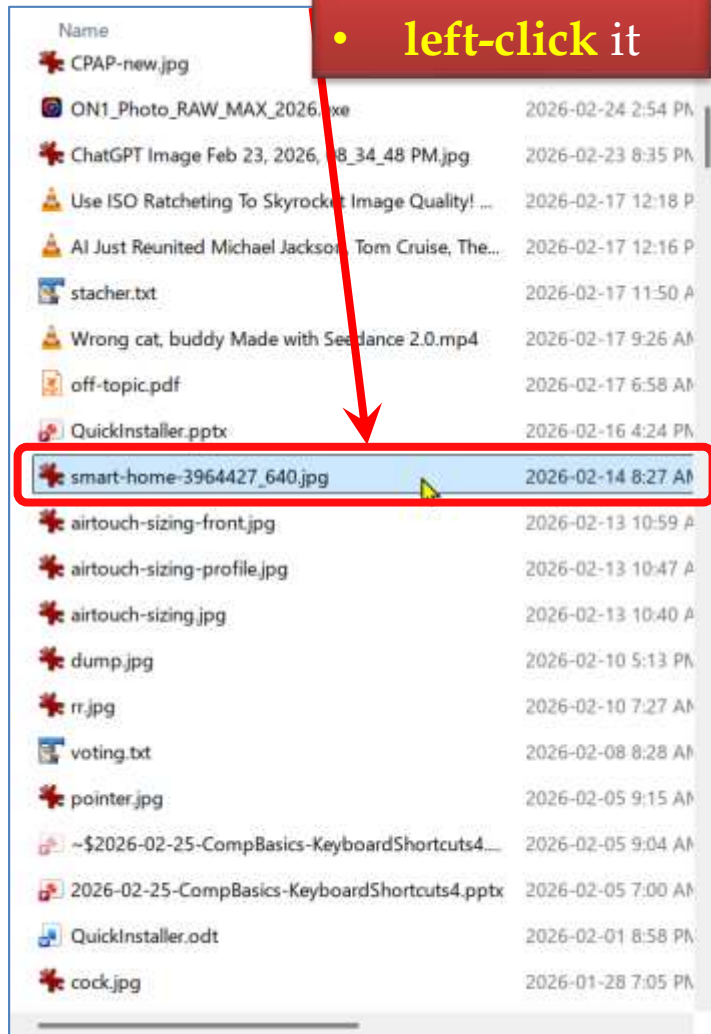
• left-click it

| Name | |
|---|---|
| CPAP-new.jpg | |
| ON1_Photo_RAW_MAX_2026.exe | 2026-02-24 2:54 PM |
| ChatGPT Image Feb 23, 2026, 08_34_48 PM.jpg | 2026-02-23 8:35 PM |
| Use ISO Ratcheting To Skyrocket Image Quality! ... | 2026-02-17 12:18 P |
| AI Just Reunited Michael Jackson, Tom Cruise, The... | 2026-02-17 12:16 P |
| stacher.txt | 2026-02-17 11:50 A |
| Wrong cat, buddy Made with Seedance 2.0.mp4 | 2026-02-17 9:26 AM |
| off-topic.pdf | 2026-02-17 6:58 AM |
| QuickInstaller.pptx | 2026-02-16 4:24 PM |
| smart-home-3964427_640.jpg | 2026-02-14 8:27 AM |
| airtouch-sizing-front.jpg | 2026-02-13 10:59 A |
| airtouch-sizing-profile.jpg | 2026-02-13 10:47 A |
| airtouch-sizing.jpg | 2026-02-13 10:40 A |
| dump.jpg | 2026-02-10 5:13 PM |
| rr.jpg | 2026-02-10 7:27 AM |
| voting.txt | 2026-02-08 8:28 AM |
| pointer.jpg | 2026-02-05 9:15 AM |
| ~$2026-02-25-CompBasics-KeyboardShortcuts4.... | 2026-02-05 9:04 AM |
| 2026-02-25-CompBasics-KeyboardShortcuts4.pptx | 2026-02-05 7:00 AM |
| QuickInstaller.odt | 2026-02-01 8:58 PM |
| cock.jpg | 2026-01-28 7:05 PM |